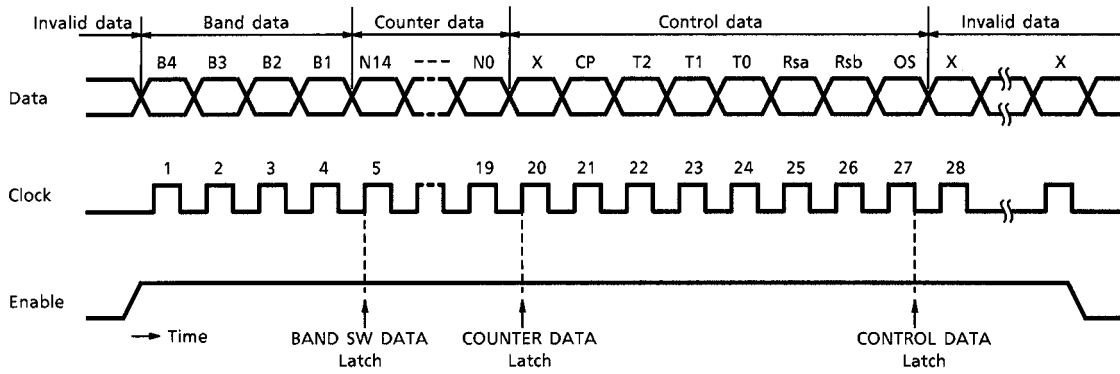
Invalid data
Band data
Counter data
Control data
Invalid data

B4 B3 B2 B1 N14 --- N0 X CP T2 T1 T0 Rsa Rsb OS X X

Data

1 2 3 4 5 19 20 21 22 23 24 25 26 27 28

Clock

Enable

→ Time

BAND SW DATA Latch

COUNTER DATA Latch

CONTROL DATA Latch